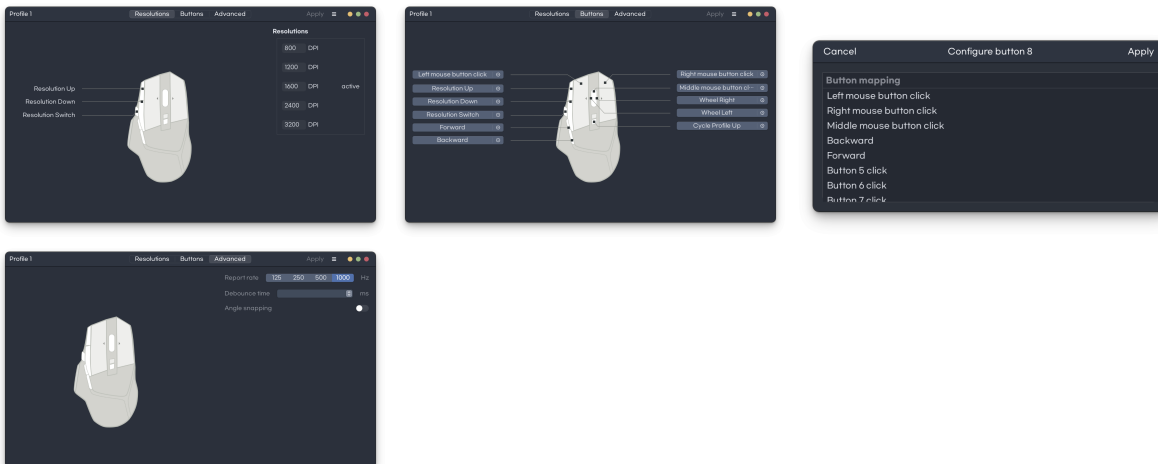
Profile 1
Resolutions Buttons Advanced
Apply

Resolutions
800 DPI
1200 DPI
1600 DPI active
2400 DPI
3200 DPI

Resolution Up
Resolution Down
Resolution Switch

Profile 1
Resolutions Buttons Advanced
Apply

Left mouse button click
Resolution Up
Resolution Down
Resolution Switch
Forward
Backward
Right mouse button click
Middle mouse button cli
Wheel Right
Wheel Left
Cycle Profile Up

Cancel
Configure button 8
Apply
Button mapping
Left mouse button click
Right mouse button click
Middle mouse button click
Backward
Forward
Button 5 click
Button 6 click
Button 7 click

Profile 1
Resolutions Buttons Advanced
Apply
Report rate 125 250 500 1000 Hz
Debounce time ms
Angle snapping